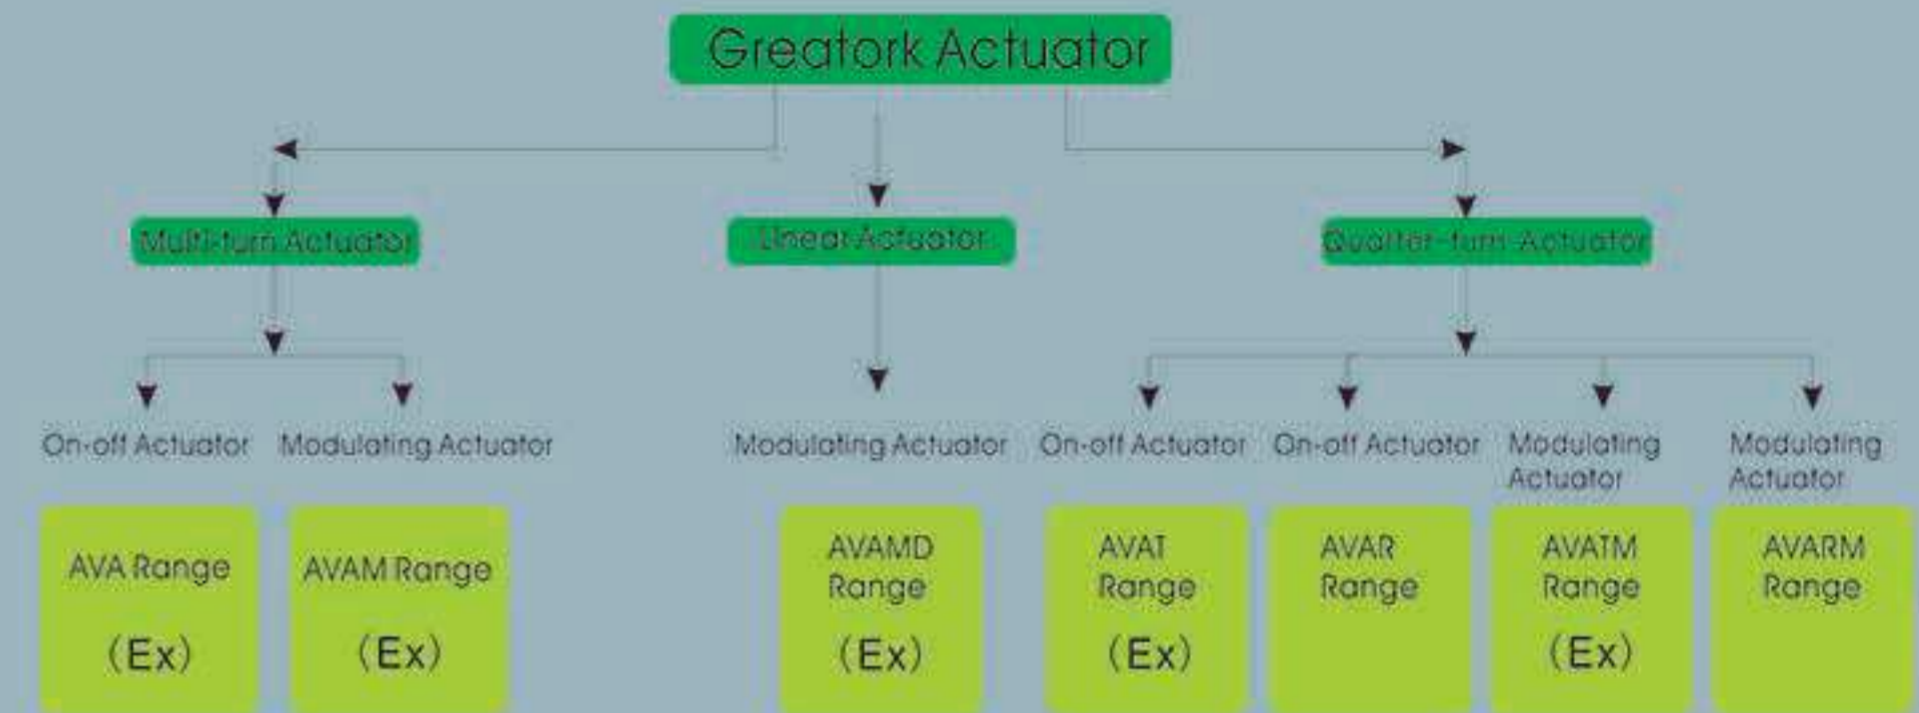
Greatork Actuator

Multi-turn Actuator

Linear Actuator

Quarter-turn Actuator

On-off Actuator

Modulating Actuator

Modulating Actuator

On-off Actuator

On-off Actuator

Modulating Actuator

Modulating Actuator

AVA Range (Ex)

AVAM Range (Ex)

AVAMD Range (Ex)

AVAT Range (Ex)

AVAR Range

AVATM Range (Ex)

AVARM Range